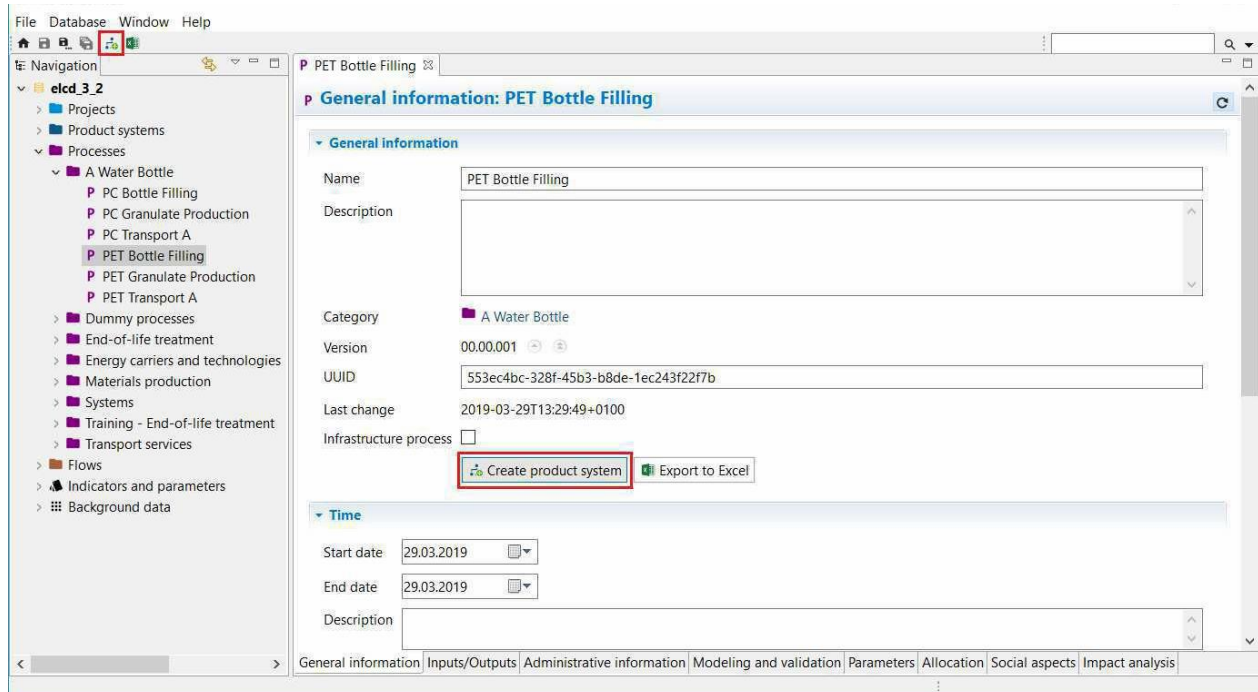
File Database Window Help

Navigation

elcd_3_2
Projects
Product systems
Processes
A Water Bottle
P PC Bottle Filling
P PC Granulate Production
P PC Transport A
P PET Bottle Filling
P PET Granulate Production
P PET Transport A
Dummy processes
End-of-life treatment
Energy carriers and technologies
Materials production
Systems
Training - End-of-life treatment
Transport services
Flows
Indicators and parameters
Background data

P PET Bottle Filling

P General information: PET Bottle Filling

General information

Name PET Bottle Filling

Description

Category A Water Bottle

Version 00.00.001

UUID 553ec4bc-328f-45b3-b8de-1ec243f22f7b

Last change 2019-03-29T13:29:49+0100

Infrastructure process

Create product system Export to Excel

Time

Start date 29.03.2019

End date 29.03.2019

Description

General information | Inputs/Outputs | Administrative information | Modeling and validation | Parameters | Allocation | Social aspects | Impact analysis